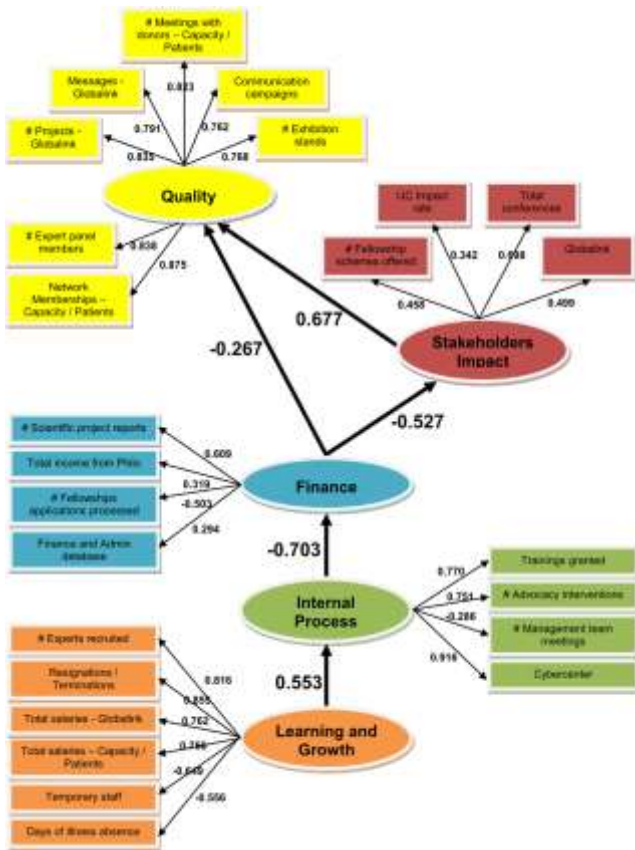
# Meetings with donors – Capacity / Patients

Messages - Globalink

Communication campaigns

# Projects - Globalink

Exhibition stands

0.823

0.791

0.762

0.835

0.788

Quality

# Expert panel members

0.838

0.875

Network Memberships – Capacity / Patients

UC Impact rate

Total conferences

# Fellowship schemes offered

Globalink

0.342

0.998

0.458

0.499

0.677

-0.267

Stakeholders Impact

-0.527

# Scientific project reports

Total income from Phils

# Fellowships applications processed

Finance and Admin database

0.609

0.319

-0.503

0.294

Finance

-0.703

Trainings granted

# Advocacy interventions

# Management team meetings

Cybercenter

0.770

0.751

-0.286

0.916

Internal Process

0.553

# Experts recruited

Resignations / Terminations

Total salaries - Globalink

Total salaries – Capacity / Patients

Temporary staff

Days of illness absence

0.816

0.855

0.762

0.789

-0.649

-0.556

Learning and Growth